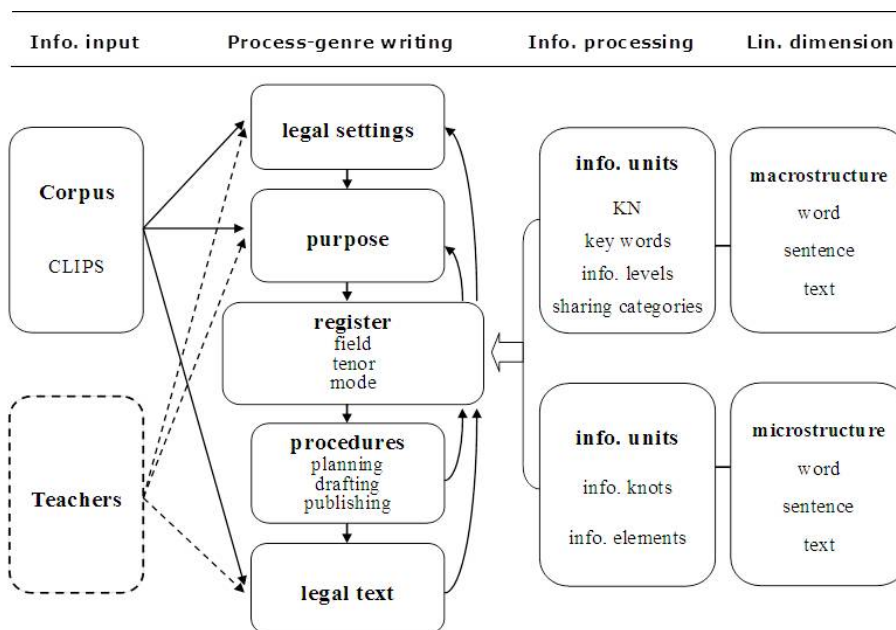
Info. input

Process-genre writing

Info. processing

Lin. dimension

Corpus

CLIPS

Teachers

legal settings

purpose

register
field
tenor
mode

procedures
planning
drafting
publishing

legal text

info. units
KN
key words
info. levels
sharing categories

info. units
info. knots
info. elements

macrostructure
word
sentence
text

microstructure
word
sentence
text